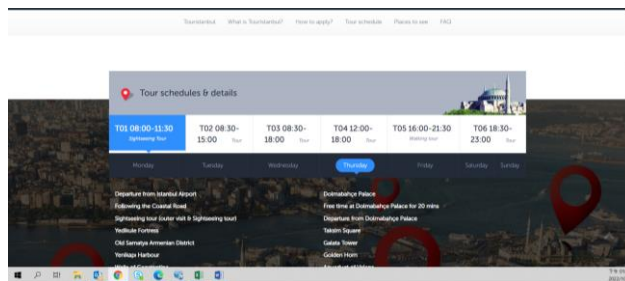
Touristanbul What is Touristanbul? How to apply? Tour schedule Places to see FAQ

Tour schedules & details

T01 08:00-11:30 Sightseeing Tour
T02 08:30-15:00 Tour
T03 08:30-18:00 Tour
T04 12:00-18:00 Tour
T05 16:00-21:30 Walking tour
T06 18:30-23:00 Tour

Monday Tuesday Wednesday Thursday Friday Saturday Sunday

Departure from Istanbul Airport
Following the Coastal Road
Sightseeing tour (outer visit & Sightseeing tour)
Yedikule Fortress
Old Samatya Armenian District
Yenikapı Harbour
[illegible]

Dolmabahçe Palace
Free time at Dolmabahçe Palace for 20 mins
Departure from Dolmabahçe Palace
Taksim Square
Galata Tower
Golden Horn
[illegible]